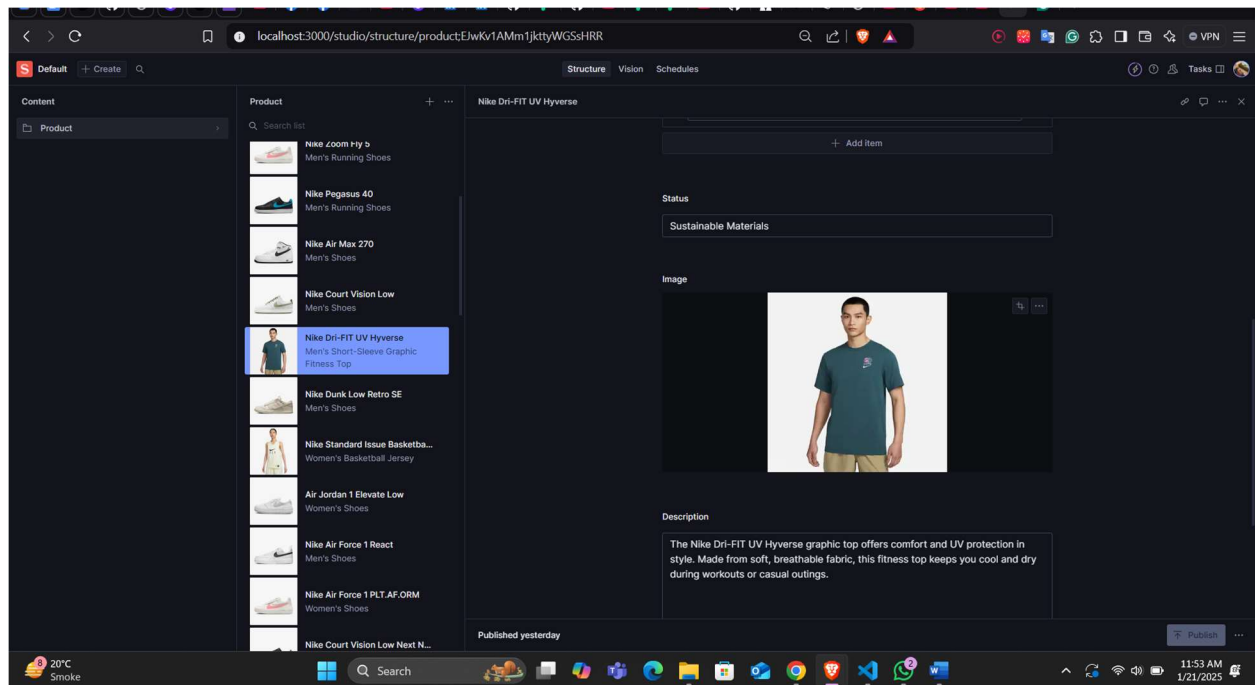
localhost:3000/studio/structure/product;EJwKv1AMm1jkttyWGSsHRR

VPN

Default + Create

Structure Vision Schedules

Tasks

Content

Product

Product

Search list

Nike Zoom Fly 5
Men's Running Shoes

Nike Pegasus 40
Men's Running Shoes

Nike Air Max 270
Men's Shoes

Nike Court Vision Low
Men's Shoes

Nike Dri-FIT UV Hyverse
Men's Short-Sleeve Graphic Fitness Top

Nike Dunk Low Retro SE
Men's Shoes

Nike Standard Issue Basketba...
Women's Basketball Jersey

Air Jordan 1 Elevate Low
Women's Shoes

Nike Air Force 1 React
Men's Shoes

Nike Air Force 1 PLT.AF.ORM
Women's Shoes

Nike Court Vision Low Next N...

Nike Dri-FIT UV Hyverse

+ Add item

Status

Sustainable Materials

Image

Description

The Nike Dri-FIT UV Hyverse graphic top offers comfort and UV protection in style. Made from soft, breathable fabric, this fitness top keeps you cool and dry during workouts or casual outings.

Published yesterday

Publish

8 20°C
Smoke

Search

2

11:53 AM
1/21/2025